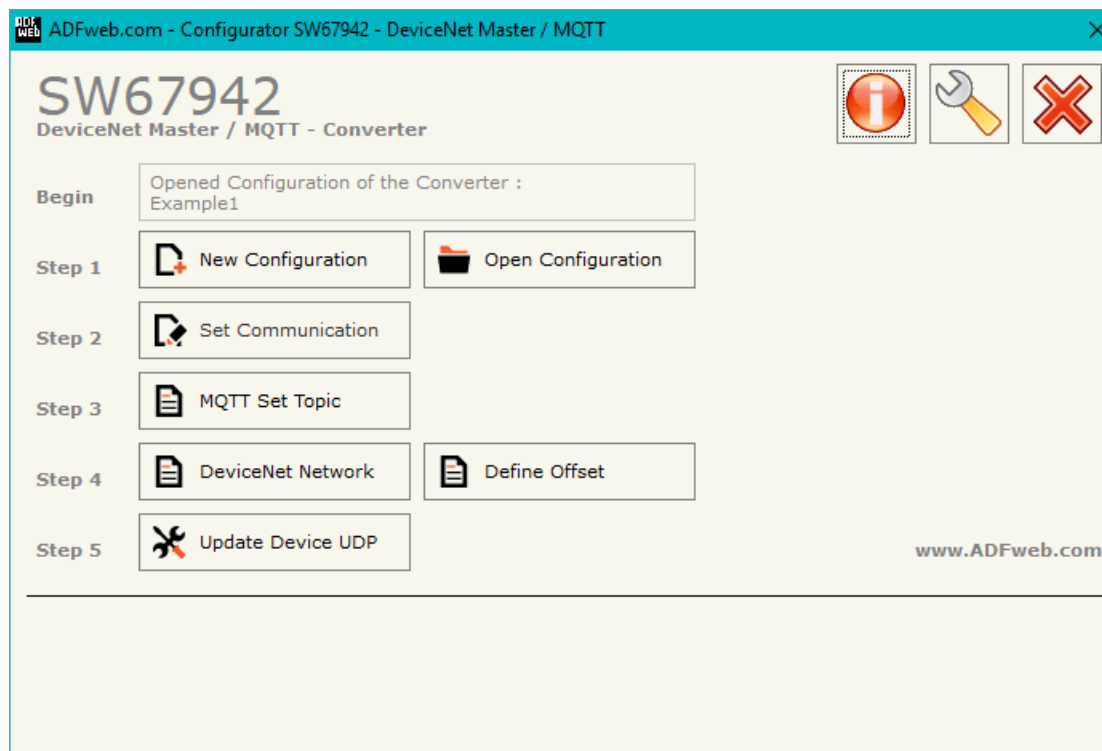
ADF web ADFweb.com - Configurator SW67942 - DeviceNet Master / MQTT

SW67942
DeviceNet Master / MQTT - Converter

Begin
Opened Configuration of the Converter :
Example1

Step 1
New Configuration
Open Configuration

Step 2
Set Communication

Step 3
MQTT Set Topic

Step 4
DeviceNet Network
Define Offset

Step 5
Update Device UDP

www.ADFweb.com